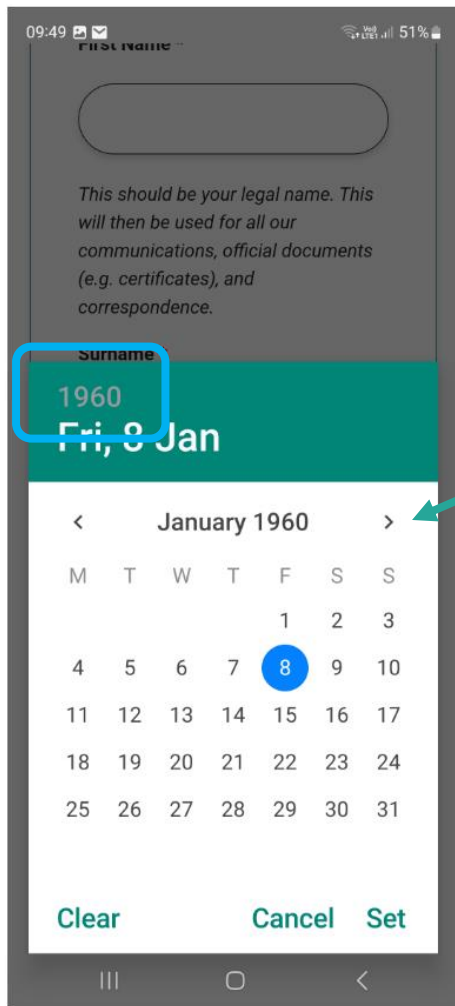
09:49

51%

First Name *

This should be your legal name. This will then be used for all our communications, official documents (e.g. certificates), and correspondence.

Surname

1960

Fri, 8 Jan

<

January 1960

>

| M | T | W | T | F | S | S |
|---|---|---|---|---|---|---|
| | | | | 1 | 2 | 3 |
| 4 | 5 | 6 | 7 | 8 | 9 | 10 |
| 11 | 12 | 13 | 14 | 15 | 16 | 17 |
| 18 | 19 | 20 | 21 | 22 | 23 | 24 |
| 25 | 26 | 27 | 28 | 29 | 30 | 31 |

Clear Cancel Set